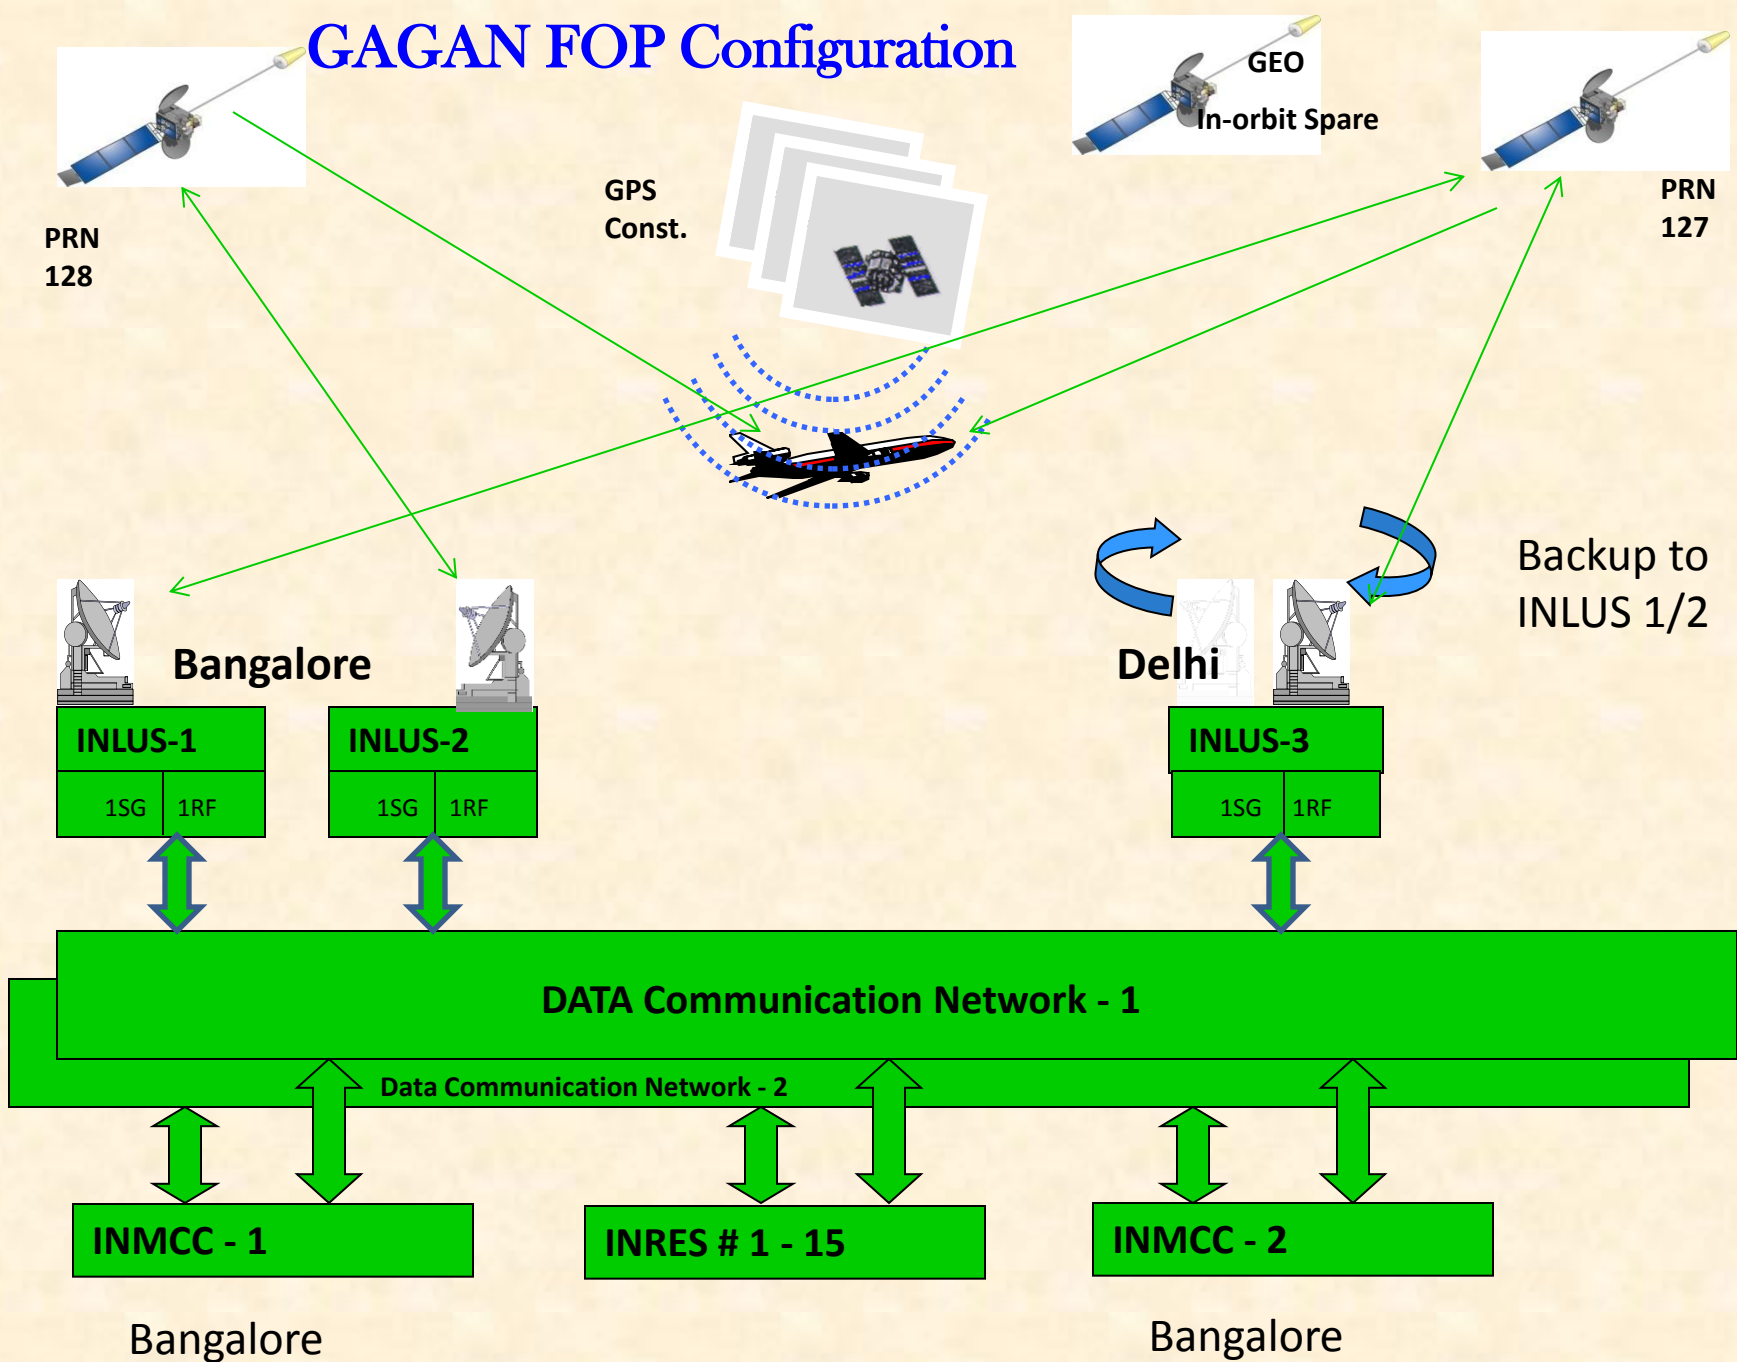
GAGAN FOP Configuration

GEO

In-orbit Spare

PRN 128

GPS Const.

PRN 127

Backup to INLUS 1/2

Bangalore

Delhi

INLUS-1

1SG 1RF

INLUS-2

1SG 1RF

INLUS-3

1SG 1RF

DATA Communication Network - 1

Data Communication Network - 2

INMCC - 1

INRES # 1 - 15

INMCC - 2

Bangalore

Bangalore